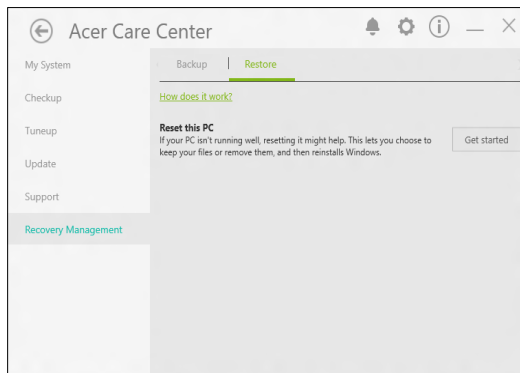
Acer Care Center

My System

Checkup

Tuneup

Update

Support

Recovery Management

Backup | Restore

How does it work?

Reset this PC
If your PC isn't running well, resetting it might help. This lets you choose to keep your files or remove them, and then reinstalls Windows.

Get started